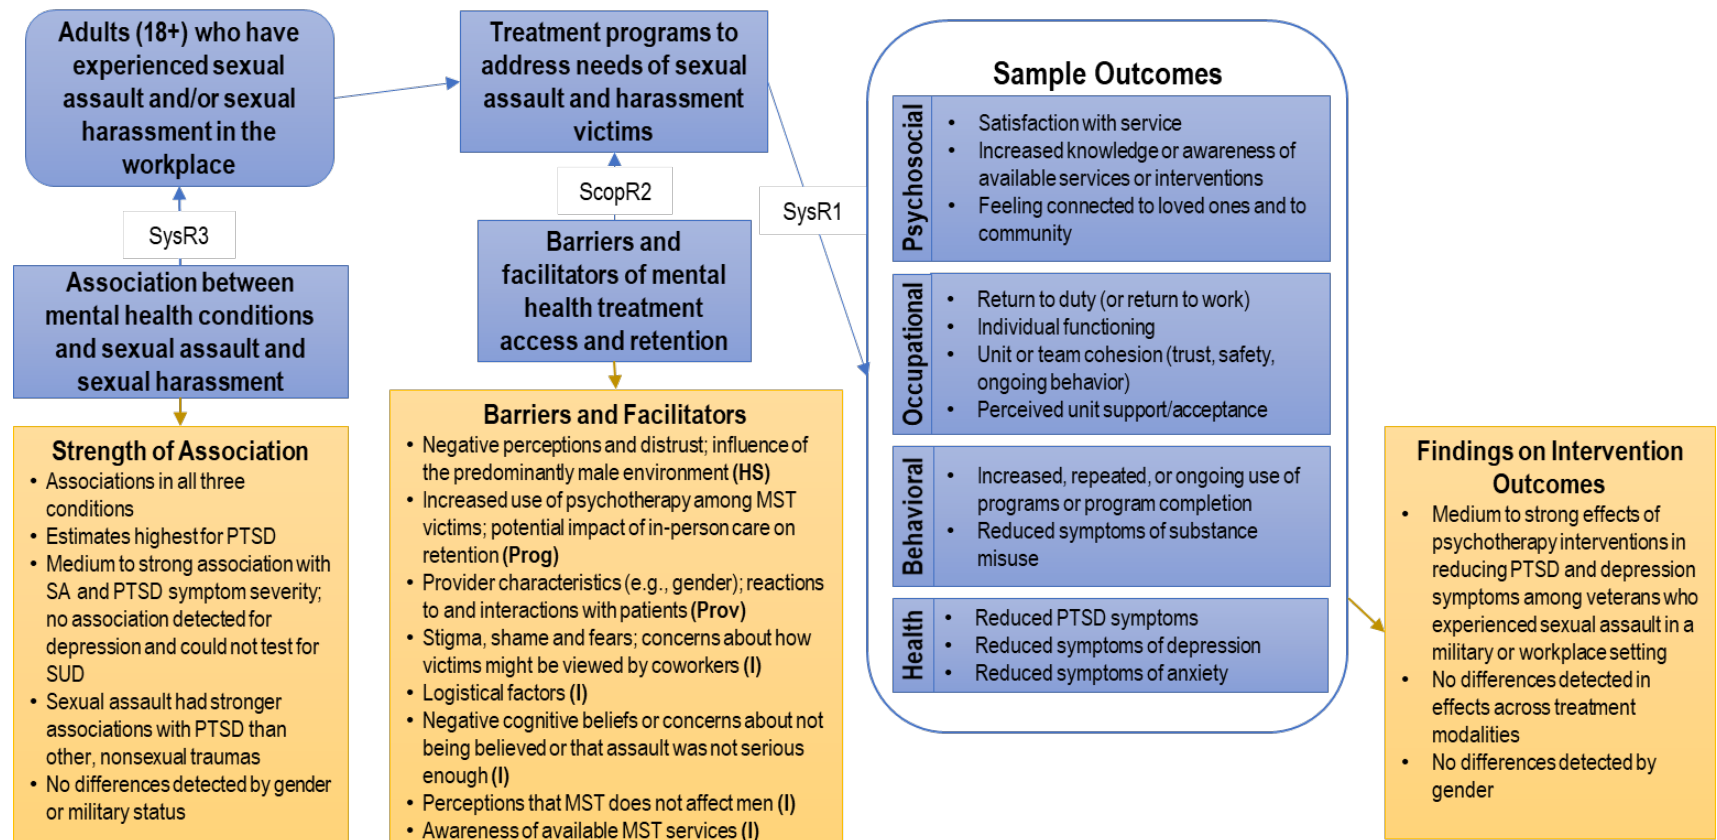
Adults (18+) who have experienced sexual assault and/or sexual harassment in the workplace

SysR3

Association between mental health conditions and sexual assault and sexual harassment

Strength of Association
- Associations in all three conditions
- Estimates highest for PTSD
- Medium to strong association with SA and PTSD symptom severity; no association detected for depression and could not test for SUD
- Sexual assault had stronger associations with PTSD than other, nonsexual traumas
- No differences detected by gender or military status

Treatment programs to address needs of sexual assault and harassment victims

ScopR2

Barriers and facilitators of mental health treatment access and retention

Barriers and Facilitators
- Negative perceptions and distrust; influence of the predominantly male environment (HS)
- Increased use of psychotherapy among MST victims; potential impact of in-person care on retention (Prog)
- Provider characteristics (e.g., gender); reactions to and interactions with patients (Prov)
- Stigma, shame and fears; concerns about how victims might be viewed by coworkers (I)
- Logistical factors (I)
- Negative cognitive beliefs or concerns about not being believed or that assault was not serious enough (I)
- Perceptions that MST does not affect men (I)
- Awareness of available MST services (I)

SysR1

Sample Outcomes

Psychosocial
- Satisfaction with service
- Increased knowledge or awareness of available services or interventions
- Feeling connected to loved ones and to community

Occupational
- Return to duty (or return to work)
- Individual functioning
- Unit or team cohesion (trust, safety, ongoing behavior)
- Perceived unit support/acceptance

Behavioral
- Increased, repeated, or ongoing use of programs or program completion
- Reduced symptoms of substance misuse

Health
- Reduced PTSD symptoms
- Reduced symptoms of depression
- Reduced symptoms of anxiety

Findings on Intervention Outcomes
- Medium to strong effects of psychotherapy interventions in reducing PTSD and depression symptoms among veterans who experienced sexual assault in a military or workplace setting
- No differences detected in effects across treatment modalities
- No differences detected by gender